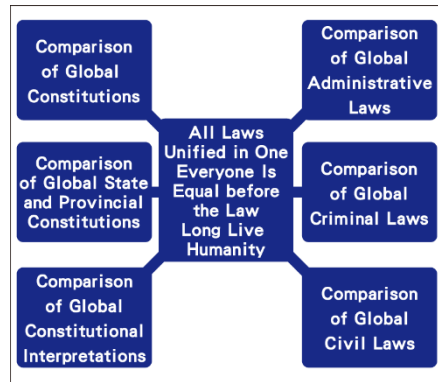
Comparison of Global Constitutions

Comparison of Global Administrative Laws

All Laws Unified in One Everyone Is Equal before the Law Long Live Humanity

Comparison of Global State and Provincial Constitutions

Comparison of Global Criminal Laws

Comparison of Global Constitutional Interpretations

Comparison of Global Civil Laws